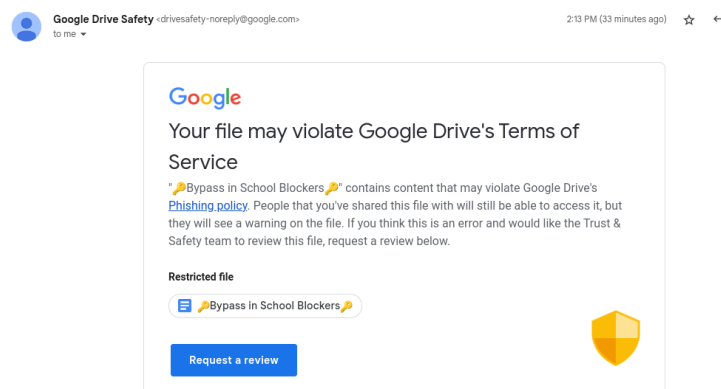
Google Drive Safety <drivesafety-noreply@google.com>
to me

2:13 PM (33 minutes ago)

Google

Your file may violate Google Drive's Terms of Service

"🔑Bypass in School Blockers🔑" contains content that may violate Google Drive's Phishing policy. People that you've shared this file with will still be able to access it, but they will see a warning on the file. If you think this is an error and would like the Trust & Safety team to review this file, request a review below.

Restricted file

🔑Bypass in School Blockers🔑

Request a review